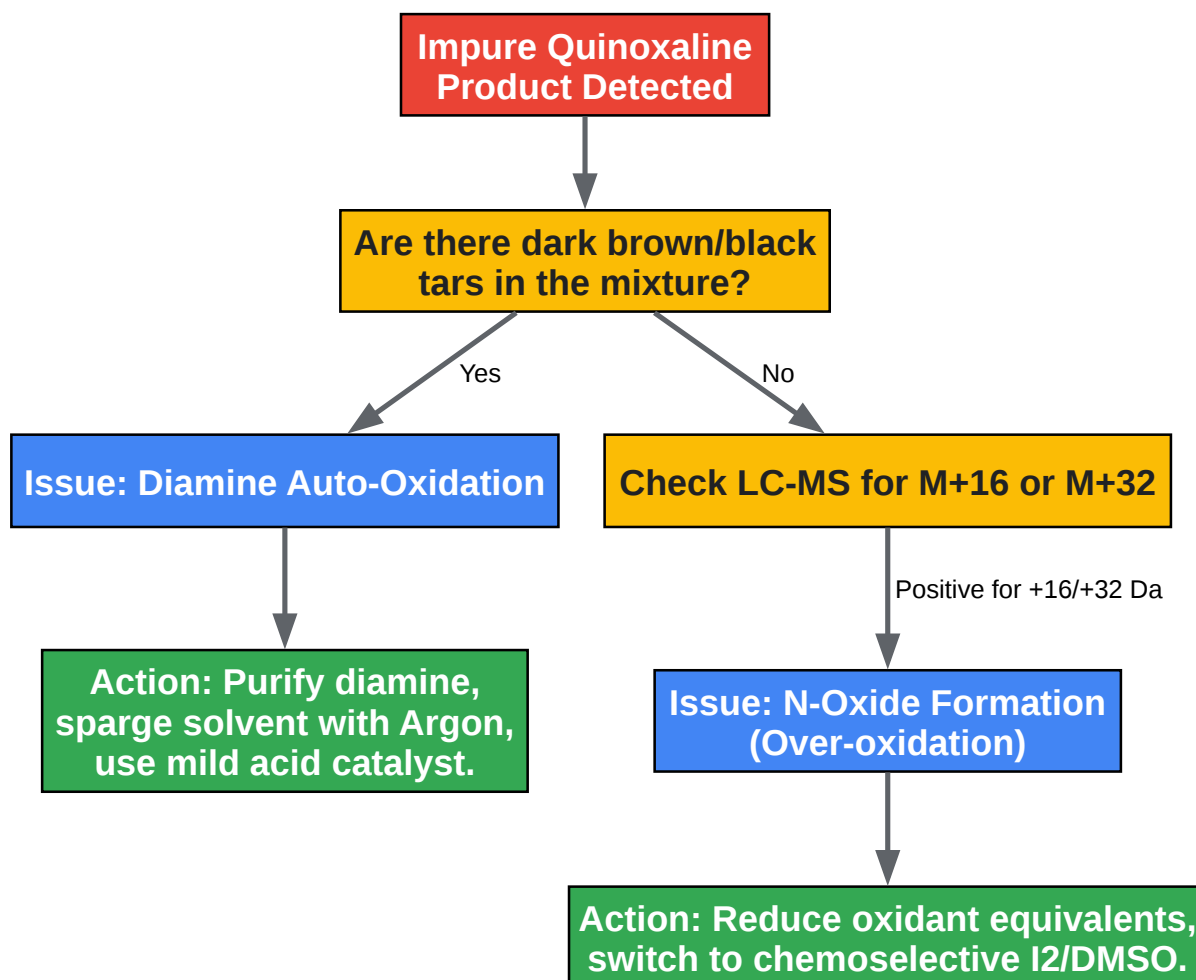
Impure Quinoxaline Product Detected

Are there dark brown/black tars in the mixture?

Yes

No

Issue: Diamine Auto-Oxidation

Action: Purify diamine, sparge solvent with Argon, use mild acid catalyst.

Check LC-MS for M+16 or M+32

Positive for +16/+32 Da

Issue: N-Oxide Formation (Over-oxidation)

Action: Reduce oxidant equivalents, switch to chemoselective I2/DMSO.